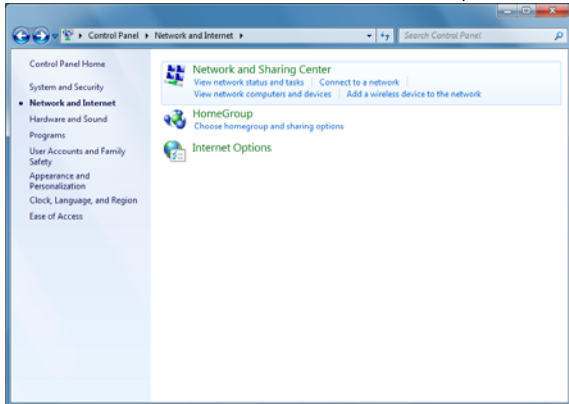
Control Panel ▸ Network and Internet ▸

Search Control Panel

Control Panel Home

System and Security

Network and Internet

Hardware and Sound

Programs

User Accounts and Family Safety

Appearance and Personalization

Clock, Language, and Region

Ease of Access

Network and Sharing Center

View network status and tasks | Connect to a network

View network computers and devices | Add a wireless device to the network

HomeGroup

Choose homegroup and sharing options

Internet Options